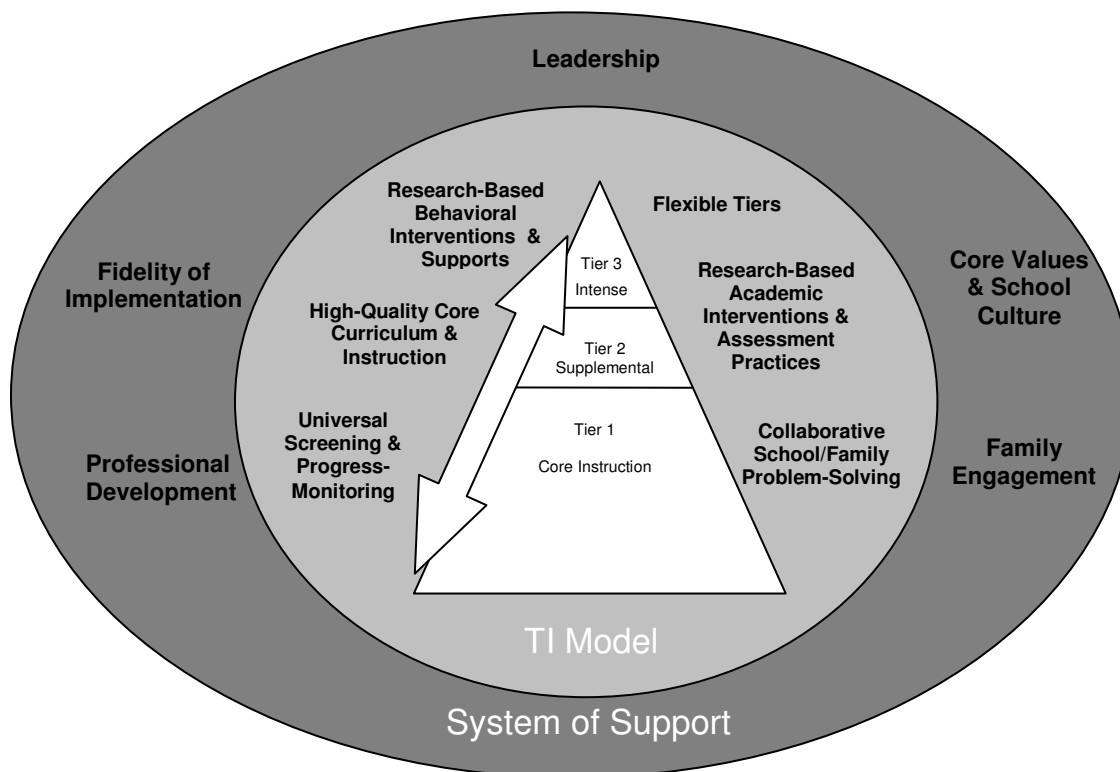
Leadership

Fidelity of Implementation

Professional Development

Core Values & School Culture

Family Engagement

Research-Based Behavioral Interventions & Supports

High-Quality Core Curriculum & Instruction

Universal Screening & Progress-Monitoring

Flexible Tiers

Research-Based Academic Interventions & Assessment Practices

Collaborative School/Family Problem-Solving

Tier 3
Intense

Tier 2
Supplemental

Tier 1
Core Instruction

TI Model

System of Support